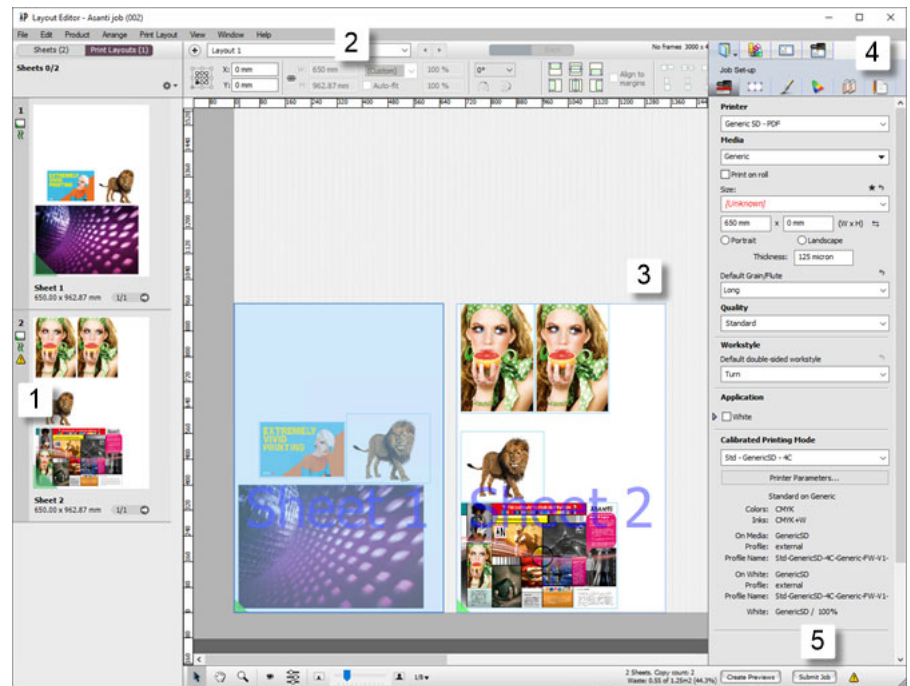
Layout Editor - Asanti job (002)

File Edit Product Arrange Print Layout View Window Help

Sheets (2) Print Layouts (1)

Sheets 0/2

Layout 1

2

No frames 3000 x 4

4

X: 0 mm
Y: 0 mm

650 mm
962.87 mm

[Custom]
Auto-fit

100 %
100 %

0°

Align to margins

Job Set-up

1

Sheet 1
650.00 x 962.87 mm 1/1

2

1

Sheet 2
650.00 x 962.87 mm 1/1

EXTREMELY VIVID PRINTING

3

Sheet 1

Sheet 2

Printer
Generic SD - PDF

Media
Generic

Print on roll

Size:
[Unknown]

650 mm x 0 mm (W x H)

Portrait Landscape

Thickness: 125 micron

Default Grain/Flute
Long

Quality
Standard

Workstyle
Default double-sided workstyle
Turn

Application
White

Calibrated Printing Mode
Std - GenericSD - 4C

Printer Parameters...

Standard on Generic
Colors: CMYK
Inks: CMYK+W

On Media: GenericSD
Profile: external
Profile Name: Std-GenericSD-4C-Generic-FW-V1-

On White: GenericSD
Profile: external
Profile Name: Std-GenericSD-4C-Generic-FW-V1-

White: GenericSD / 100%

5

1/8

2 Sheets, Copy count: 2
Waste: 0.55 of 1.25m2 (44.3%)

Create Previews

Submit Job